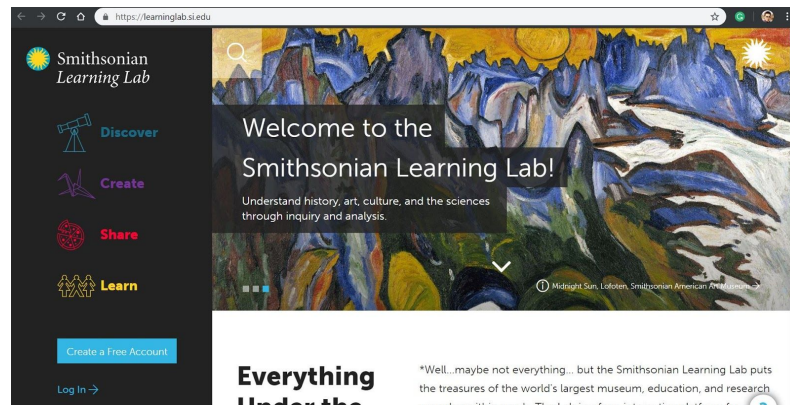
https://learninglab.si.edu

Smithsonian
Learning Lab

Discover

Create

Share

Learn

Create a Free Account

Log In →

Welcome to the Smithsonian Learning Lab!

Understand history, art, culture, and the sciences through inquiry and analysis.

Midnight Sun, Lofoten, Smithsonian American Art Museum →

Everything Under the

*Well...maybe not everything... but the Smithsonian Learning Lab puts the treasures of the world's largest museum, education, and research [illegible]